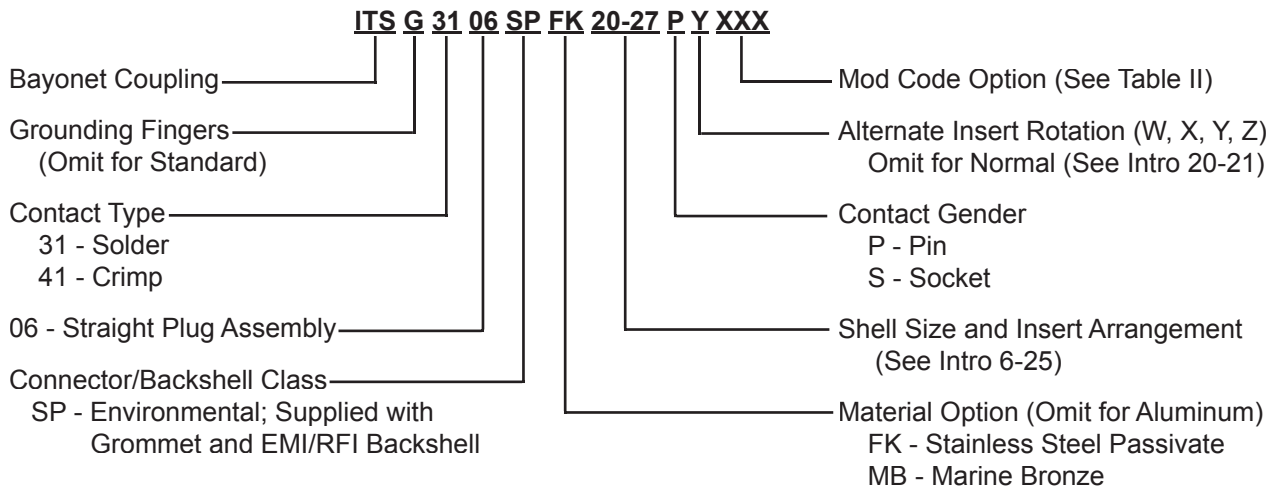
ITS G 31 06 SP FK 20-27 P Y XXX

Bayonet Coupling

Grounding Fingers
(Omit for Standard)

Contact Type
31 - Solder
41 - Crimp

06 - Straight Plug Assembly

Connector/Backshell Class
SP - Environmental; Supplied with Grommet and EMI/RFI Backshell

Mod Code Option (See Table II)

Alternate Insert Rotation (W, X, Y, Z)
Omit for Normal (See Intro 20-21)

Contact Gender
P - Pin
S - Socket

Shell Size and Insert Arrangement
(See Intro 6-25)

Material Option (Omit for Aluminum)
FK - Stainless Steel Passivate
MB - Marine Bronze